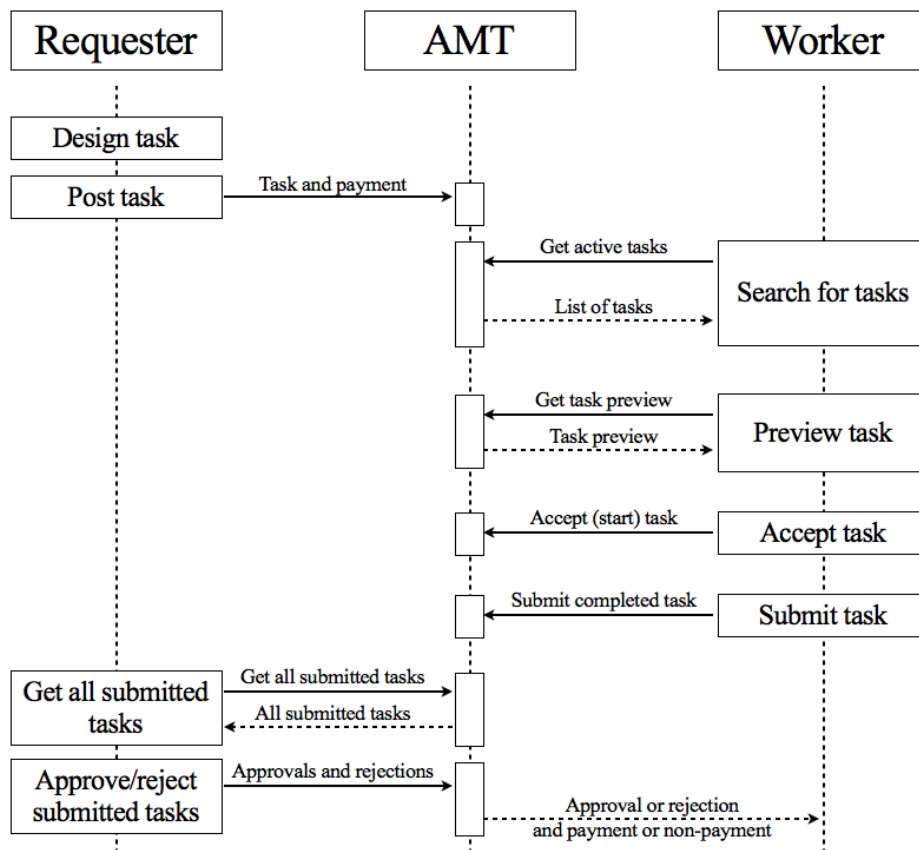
Requester

AMT

Worker

Design task

Post task

Task and payment

Get active tasks

Search for tasks

List of tasks

Get task preview

Preview task

Task preview

Accept (start) task

Accept task

Submit completed task

Submit task

Get all submitted tasks

Get all submitted tasks

All submitted tasks

Approve/reject submitted tasks

Approvals and rejections

Approval or rejection and payment or non-payment